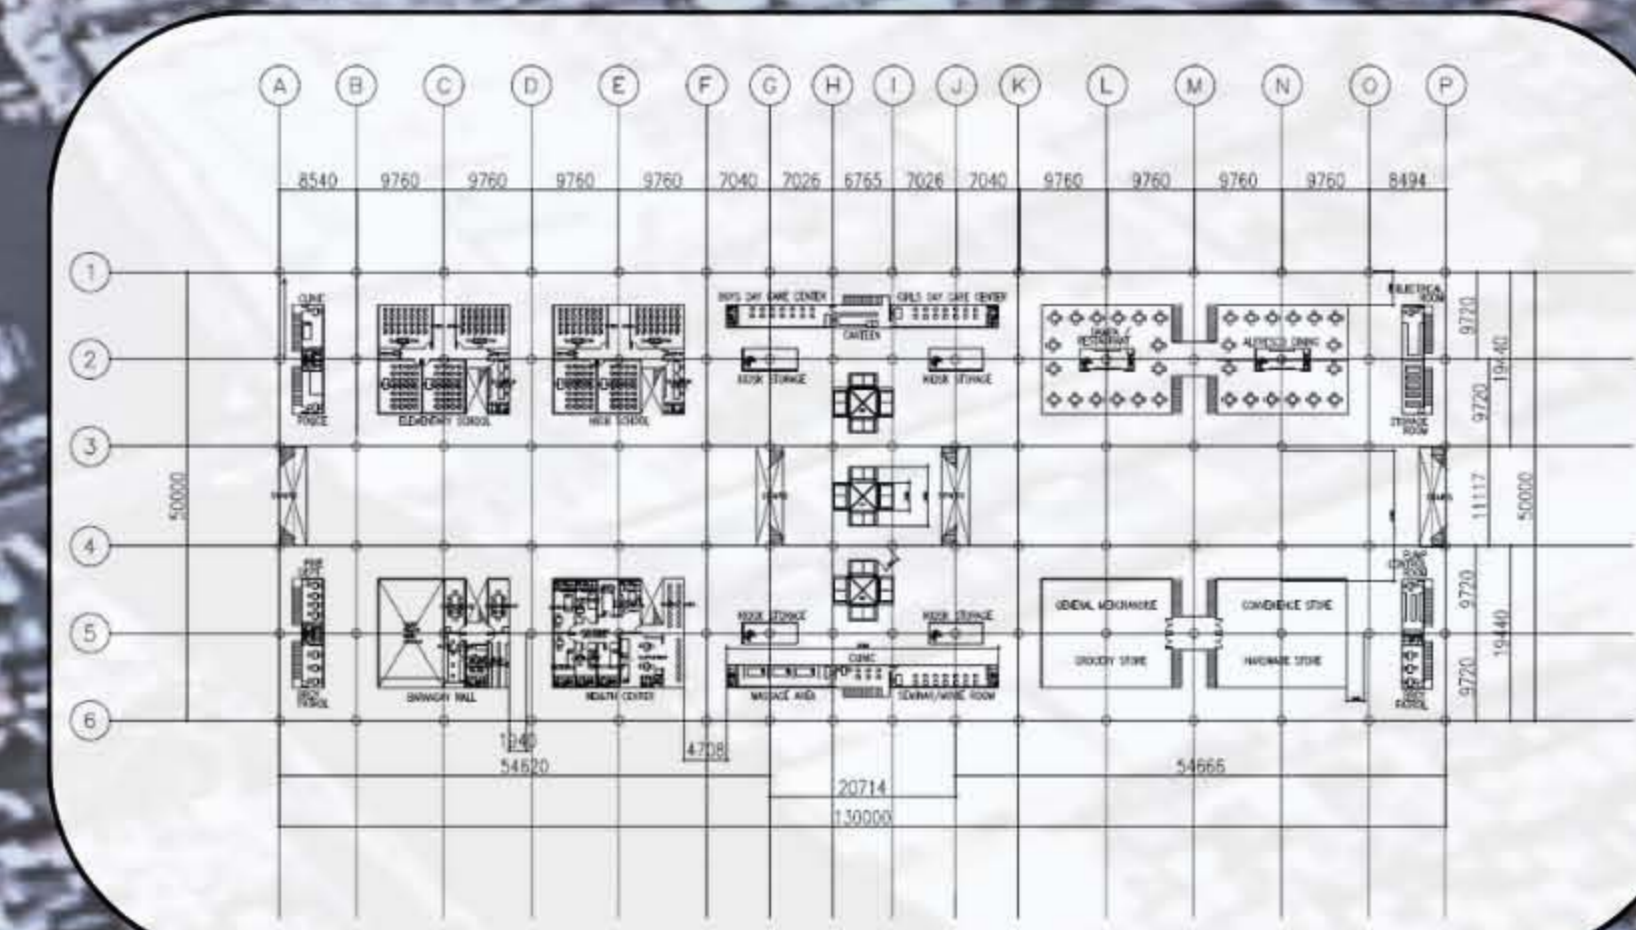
A B C D E F G H I J K L M N O P

8540 9760 9760 9760 9760 7040 7026 6765 7026 7040 9760 9760 9760 9760 8494

1 2 3 4 5 6

50000

CLINIC

POLICE

ELEMENTARY SCHOOL

HIGH SCHOOL

BOYS DAY CARE CENTER

CANTEEN

GIRLS DAY CARE CENTER

KIOSK STORAGE

KIOSK STORAGE

DINER / RESTAURANT

ALFRESCO DINING

ELECTRICAL ROOM

STORAGE ROOM

9720

9720

19440

11117

50000

GENERAL MERCHANDISE

CONVENIENCE STORE

GROCERY STORE

HARDWARE STORE

PUMP CONTROL ROOM

9720

9720

19440

BARANGAY HALL

HEALTH CENTER

KIOSK STORAGE

KIOSK STORAGE

CLINIC

MASSAGE AREA

SEMINAR/WORK ROOM

POLICE

1940

54620

4708

20714

130000

54666